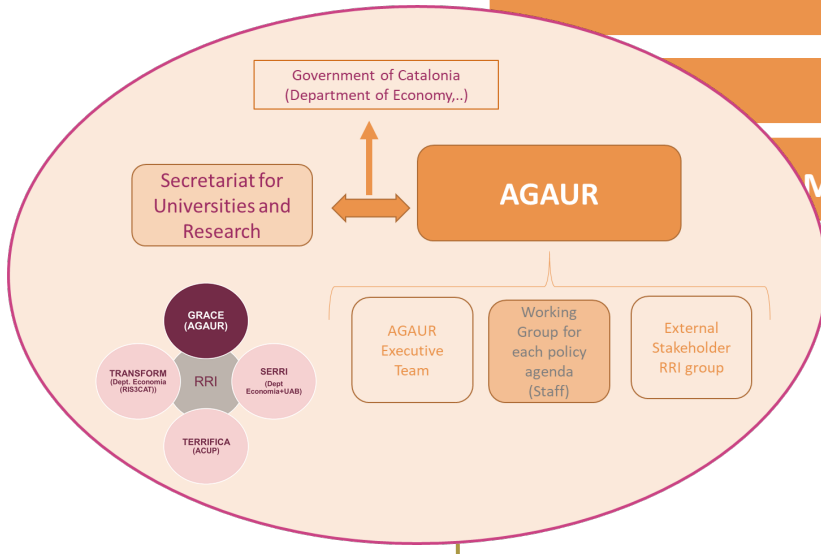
Government of Catalonia (Department of Economy,..)

Secretariat for Universities and Research

AGAUR

M

AGAUR Executive Team

Working Group for each policy agenda (Staff)

External Stakeholder RRI group

GRACE (AGAUR)

TRANSFORM (Dept. Economia (RIS3CAT))

RRI

SERRI (Dept Economia+UAB)

TERRIFICA (ACUP)